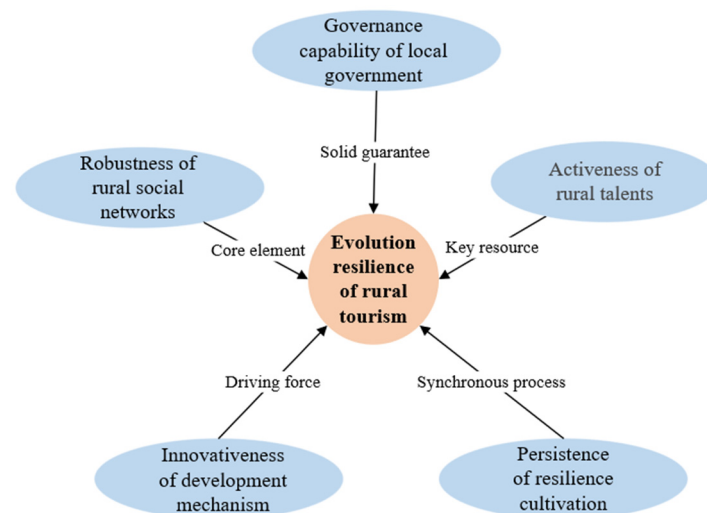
Governance capability of local government

Solid guarantee

Robustness of rural social networks

Activeness of rural talents

Core element

Key resource

Evolution resilience of rural tourism

Driving force

Synchronous process

Innovativeness of development mechanism

Persistence of resilience cultivation